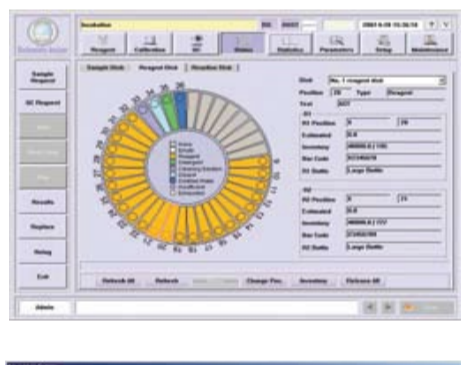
Incubation
Reagent Calibration QC Status Statistics Parameters Setup Maintenance
Sample Reagent
QC Reagent
Results
Replace
Setup
Exit
Sample Disk | Reagent Disk | Reaction Disk
Disk No. 1 reagent disk
Position 28 Type Reagent
Test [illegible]
R1 Position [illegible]
Estimated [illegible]
Inventory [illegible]
Bar Code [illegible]
R1 Bottle Large Bottle
R2 Position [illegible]
Estimated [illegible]
Inventory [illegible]
Bar Code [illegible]
R2 Bottle Large Bottle
Refresh All Refresh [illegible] Change Pos. Inventory Release All
Admin